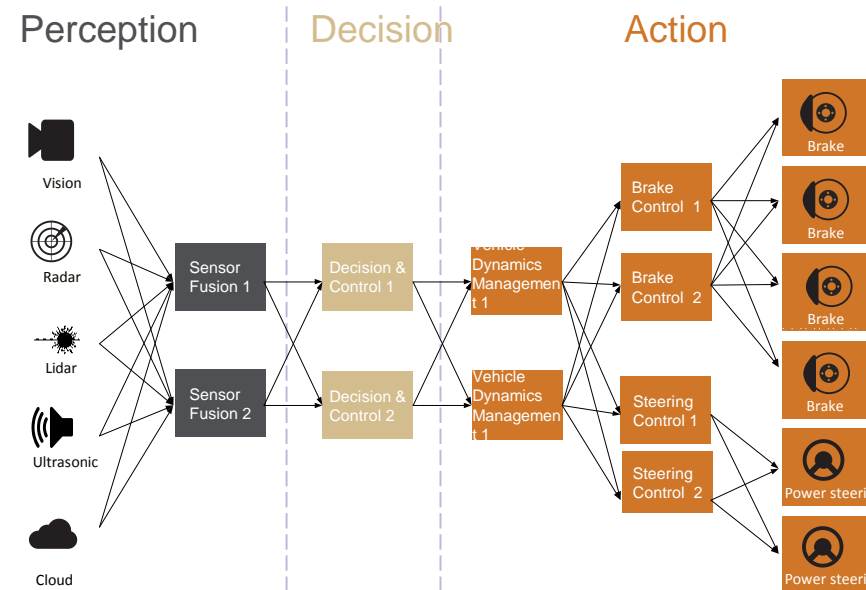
Perception

Decision

Action

Vision

Radar

Lidar

Ultrasonic

Cloud

Sensor Fusion 1

Sensor Fusion 2

Decision & Control 1

Decision & Control 2

Vehicle Dynamics Management 1

Vehicle Dynamics Management 1

Brake Control 1

Brake Control 2

Steering Control 1

Steering Control 2

Brake

Brake

Brake

Brake

Power steeri

Power steeri